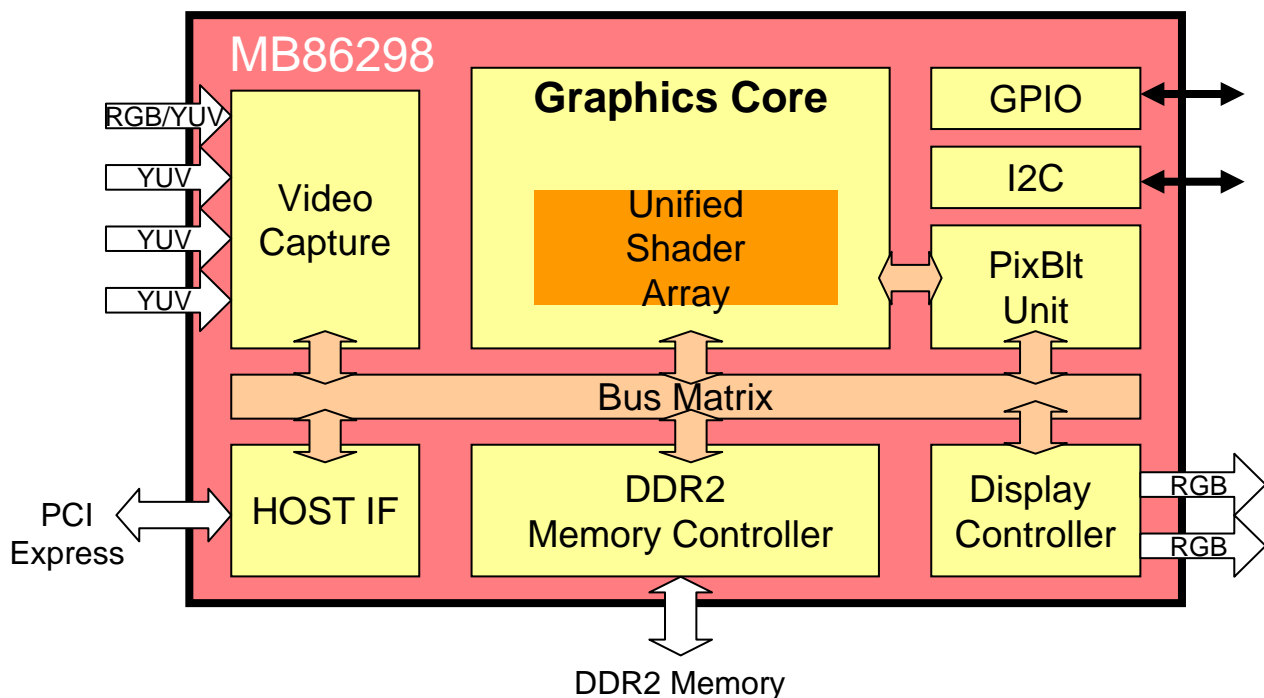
MB86298

RGB/YUV

YUV

YUV

YUV

Video Capture

Graphics Core

Unified Shader Array

GPIO

I2C

PixBlt Unit

Bus Matrix

PCI Express

HOST IF

DDR2 Memory Controller

Display Controller

RGB

RGB

DDR2 Memory